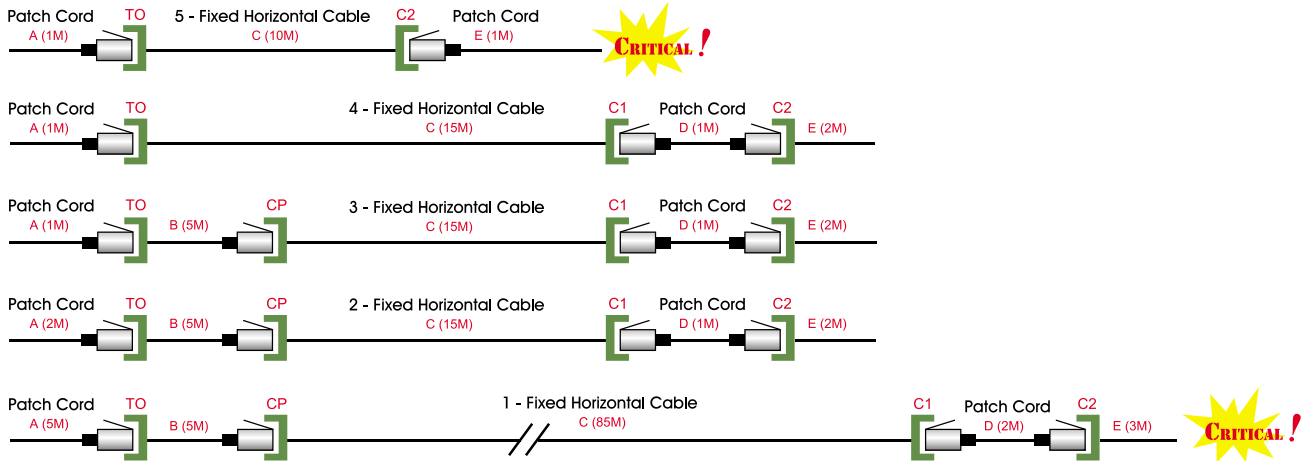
Patch Cord TO 5 - Fixed Horizontal Cable C2 Patch Cord
A (1M) C (10M) E (1M)
CRITICAL !

Patch Cord TO 4 - Fixed Horizontal Cable C1 Patch Cord C2
A (1M) C (15M) D (1M) E (2M)

Patch Cord TO CP 3 - Fixed Horizontal Cable C1 Patch Cord C2
A (1M) B (5M) C (15M) D (1M) E (2M)

Patch Cord TO CP 2 - Fixed Horizontal Cable C1 Patch Cord C2
A (2M) B (5M) C (15M) D (1M) E (2M)

Patch Cord TO CP 1 - Fixed Horizontal Cable C1 Patch Cord C2
A (5M) B (5M) C (85M) D (2M) E (3M)
CRITICAL !